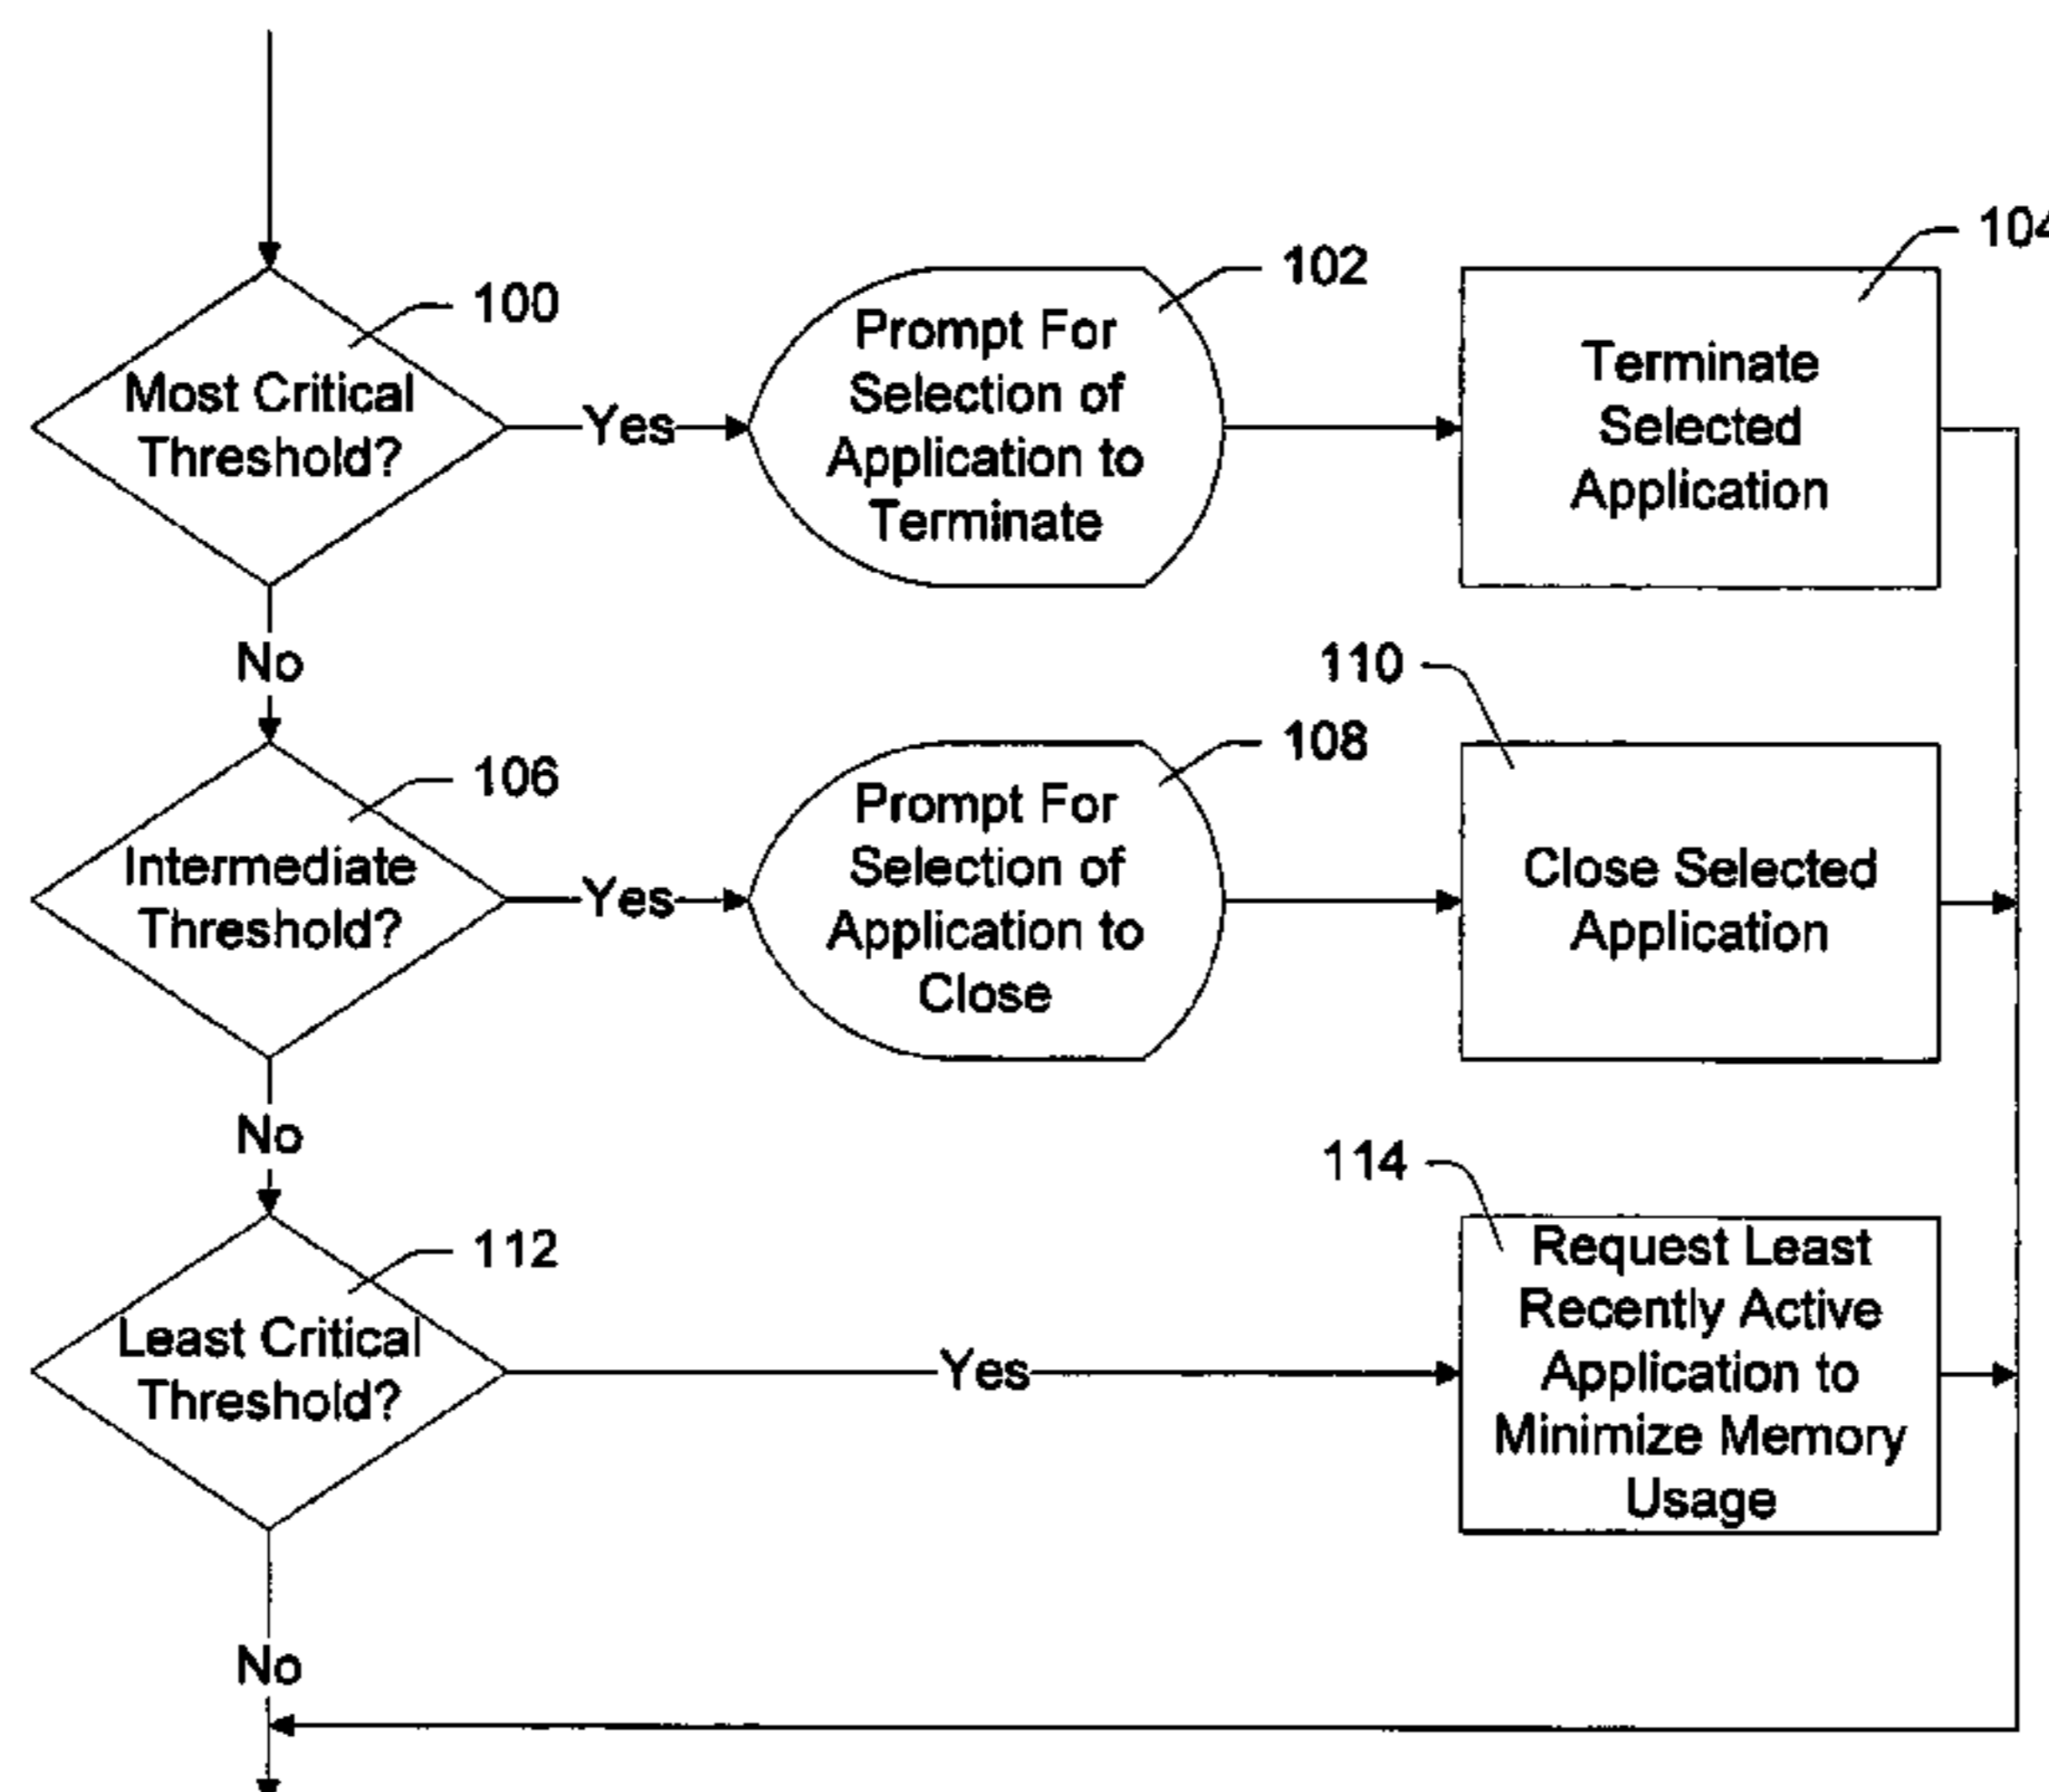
100
Most Critical Threshold?
Yes
102
Prompt For Selection of Application to Terminate
104
Terminate Selected Application
No
110
108
106
Intermediate Threshold?
Yes
Prompt For Selection of Application to Close
Close Selected Application
No
114
112
Least Critical Threshold?
Yes
Request Least Recently Active Application to Minimize Memory Usage
No